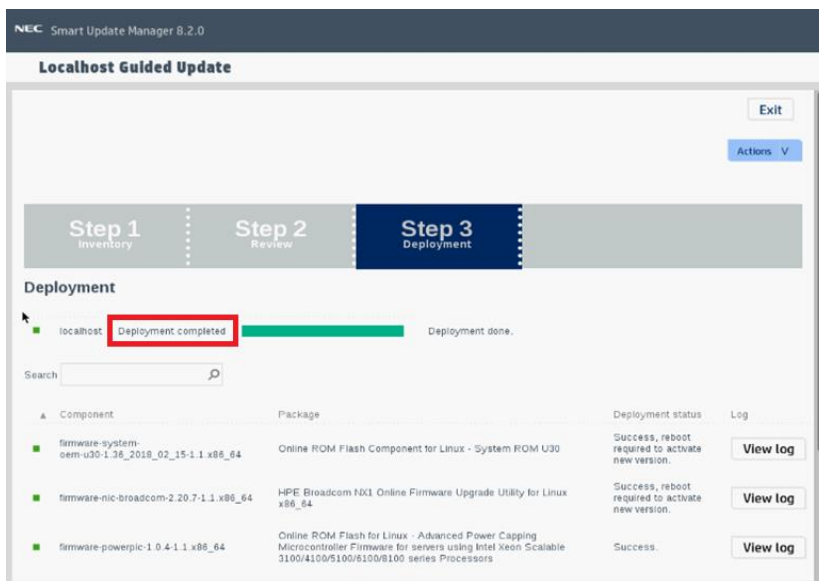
NEC Smart Update Manager 8.2.0

Localhost Guided Update

Exit

Actions V

Step 1 Inventory

Step 2 Review

Step 3 Deployment

Deployment

localhost Deployment completed Deployment done.

Search

| Component | Package | Deployment status | Log |
|---|---|---|---|
| firmware-system-oem-u30-1.36_2018_02_15-1.1.x86_64 | Online ROM Flash Component for Linux - System ROM U30 | Success, reboot required to activate new version. | View log |
| firmware-nic-broadcom-2.20.7-1.1.x86_64 | HPE Broadcom NX1 Online Firmware Upgrade Utility for Linux x86_64 | Success, reboot required to activate new version. | View log |
| firmware-powerpic-1.0.4-1.1.x86_64 | Online ROM Flash for Linux - Advanced Power Capping Microcontroller Firmware for servers using Intel Xeon Scalable 3100/4100/5100/6100/8100 series Processors | Success. | View log |